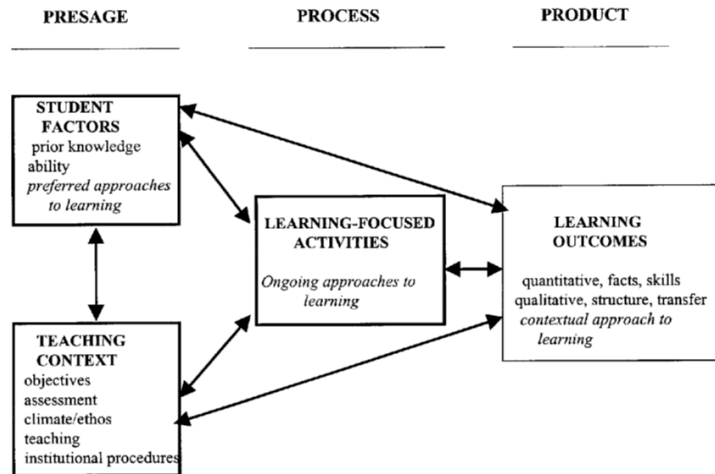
PRESAGE

PROCESS

PRODUCT

STUDENT FACTORS
prior knowledge
ability
*preferred approaches to learning*

LEARNING-FOCUSED ACTIVITIES

*Ongoing approaches to learning*

LEARNING OUTCOMES

quantitative, facts, skills
qualitative, structure, transfer
*contextual approach to learning*

TEACHING CONTEXT
objectives
assessment
climate/ethos
teaching
institutional procedures